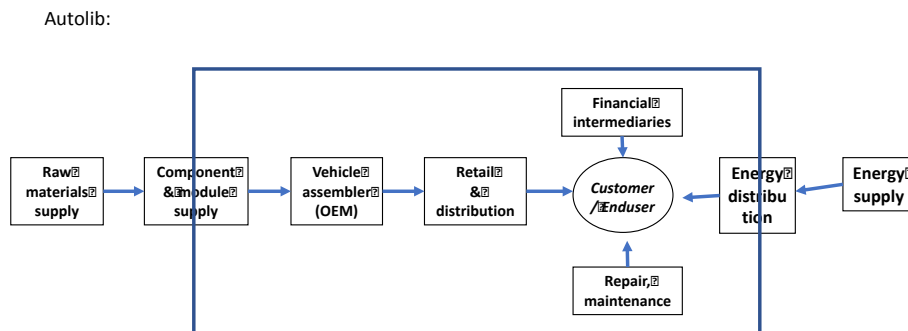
Autolib:

Raw materials supply

Component & module supply

Vehicle assembler (OEM)

Retail & distribution

Financial intermediaries

Customer / Enduser

Repair, maintenance

Energy distribu tion

Energy supply